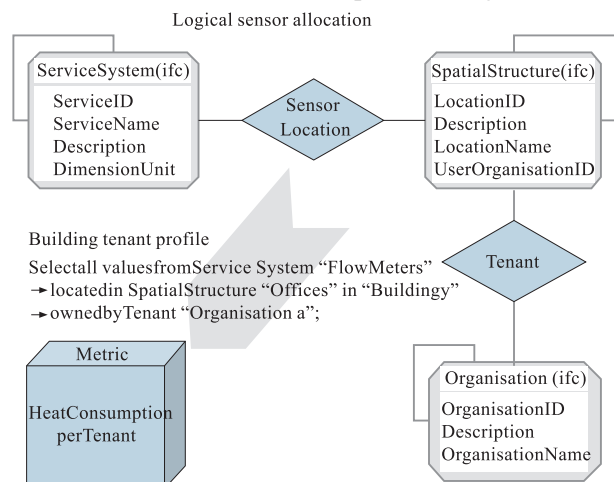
Logical sensor allocation

ServiceSystem(ifc)
ServiceID
ServiceName
Description
DimensionUnit

Sensor Location

SpatialStructure(ifc)
LocationID
Description
LocationName
UserOrganisationID

Building tenant profile

Selectall valuesfromService System "FlowMeters"
→ locatedin SpatialStructure "Offices" in "Buildingy"
→ ownedbyTenant "Organisation a";

Tenant

Metric

HeatConsumption perTenant

Organisation (ifc)
OrganisationID
Description
OrganisationName